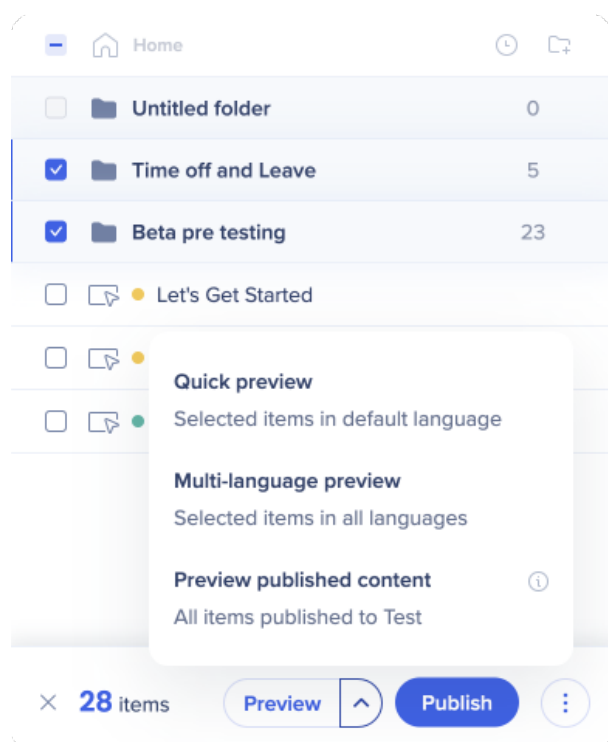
Home

Untitled folder 0

Time off and Leave 5

Beta pre testing 23

Let's Get Started

Quick preview

Selected items in default language

Multi-language preview

Selected items in all languages

Preview published content

All items published to Test

× 28 items

Preview

Publish